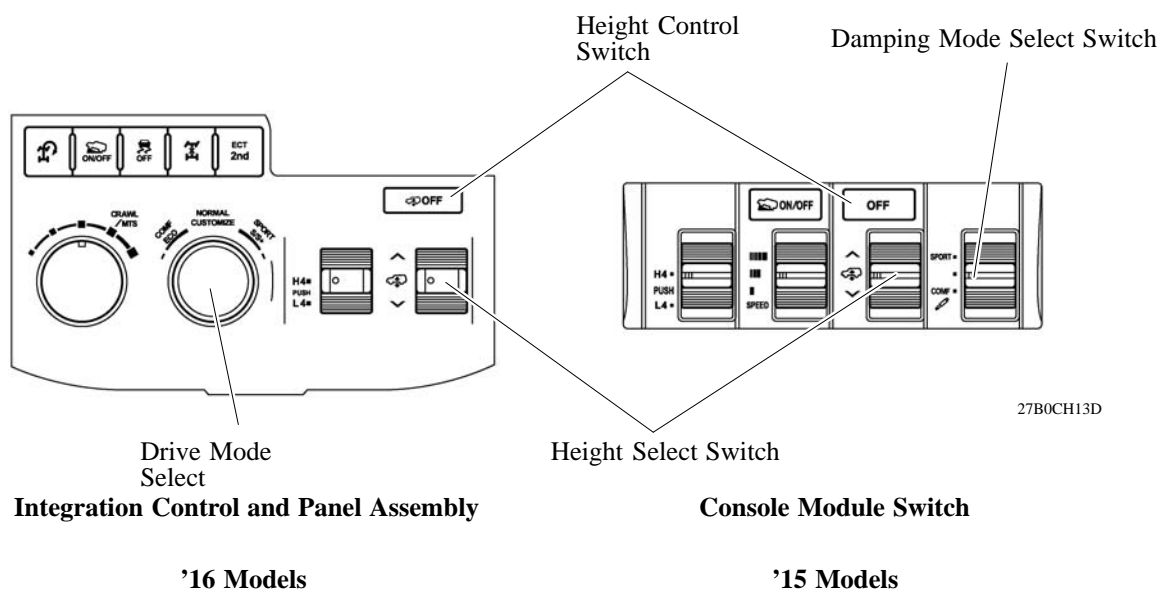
Height Control Switch

Damping Mode Select Switch

ON/OFF

OFF

ECT 2nd

OFF

CRAWL /MTS

NORMAL CUSTOMIZE

COMF ECO

SPORT S/S+

H4
PUSH
L4

ON/OFF

OFF

H4
PUSH
L4

SPEED

SPORT
COMF

27B0CH13D

Drive Mode Select

Height Select Switch

Integration Control and Panel Assembly

Console Module Switch

’16 Models

’15 Models